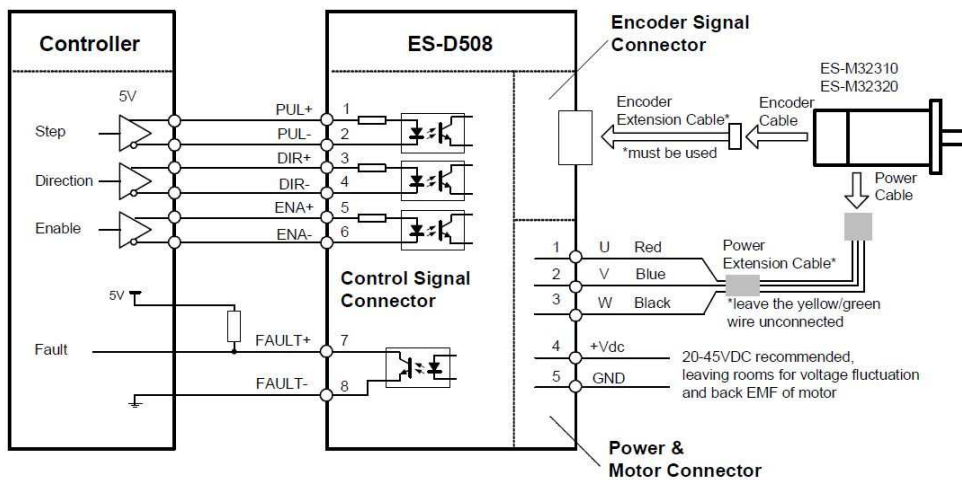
Controller

5V

Step

Direction

Enable

5V

Fault

ES-D508

PUL+ 1
PUL- 2
DIR+ 3
DIR- 4
ENA+ 5
ENA- 6

Control Signal Connector

FAULT+ 7
FAULT- 8

Encoder Signal Connector

ES-M32310
ES-M32320

Encoder Extension Cable*

Encoder Cable

*must be used

Power Cable

1 U Red
2 V Blue
3 W Black

Power Extension Cable*

*leave the yellow/green wire unconnected

4 +Vdc
5 GND

20-45VDC recommended, leaving rooms for voltage fluctuation and back EMF of motor

Power & Motor Connector